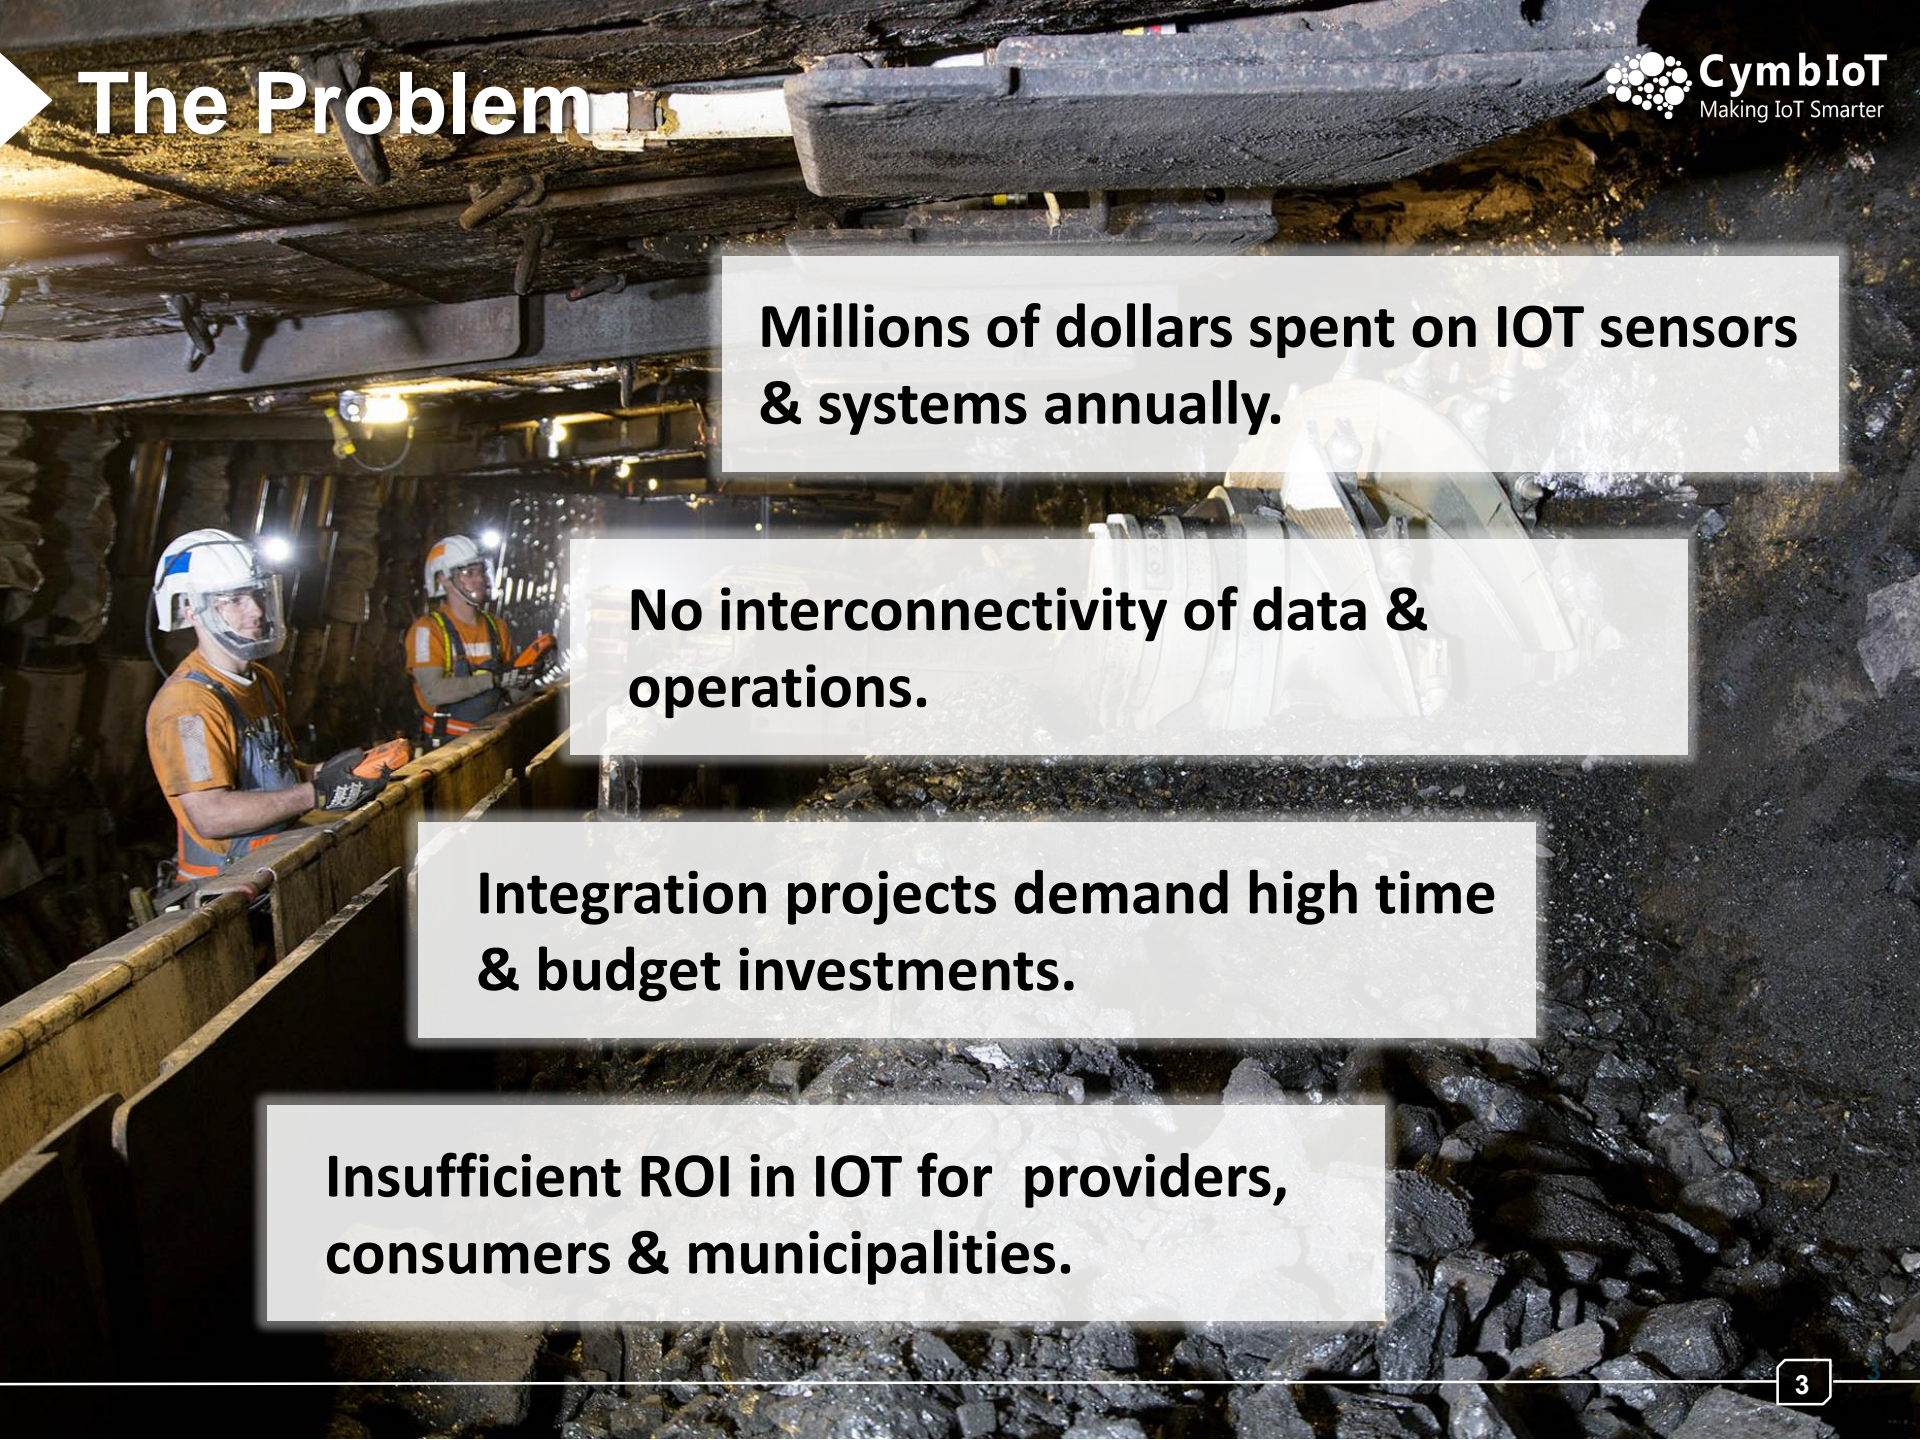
The Problem

CymbIoT
Making IoT Smarter

Millions of dollars spent on IOT sensors & systems annually.

No interconnectivity of data & operations.

Integration projects demand high time & budget investments.

Insufficient ROI in IOT for providers, consumers & municipalities.

3